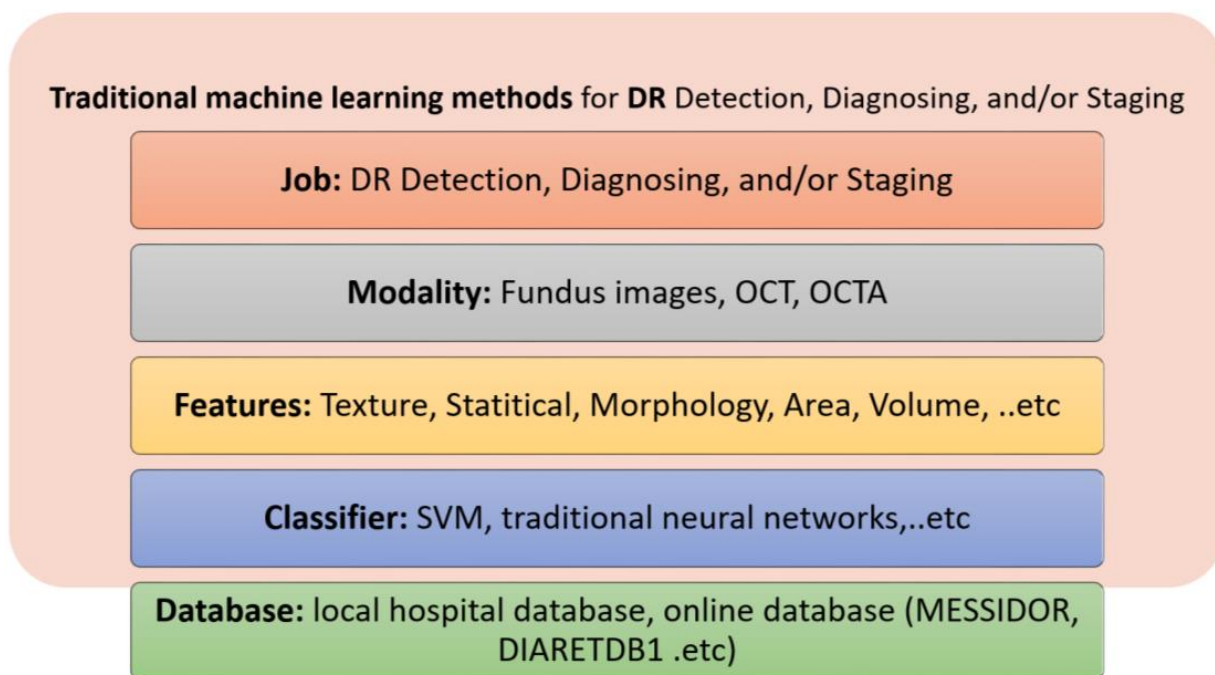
Traditional machine learning methods for DR Detection, Diagnosing, and/or Staging

Job: DR Detection, Diagnosing, and/or Staging

Modality: Fundus images, OCT, OCTA

Features: Texture, Statitical, Morphology, Area, Volume, ..etc

Classifier: SVM, traditional neural networks,..etc

Database: local hospital database, online database (MESSIDOR, DIARETDB1 .etc)